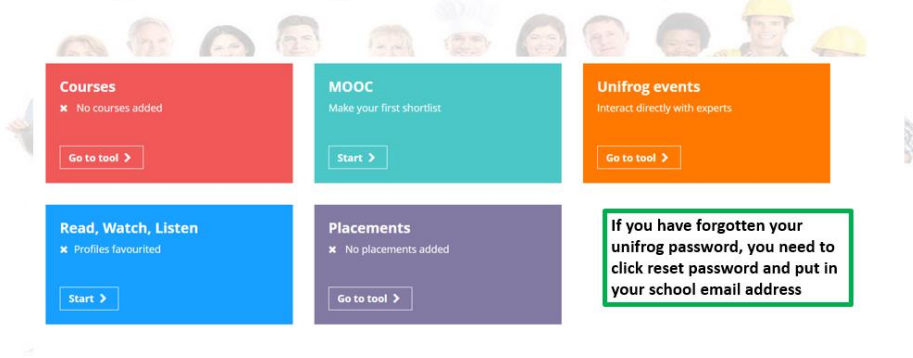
Courses
✖ No courses added
Go to tool >

MOOC
Make your first shortlist
Start >

Unifrog events
Interact directly with experts
Go to tool >

Read, Watch, Listen
✖ Profiles favourited
Start >

Placements
✖ No placements added
Go to tool >

If you have forgotten your unifrog password, you need to click reset password and put in your school email address